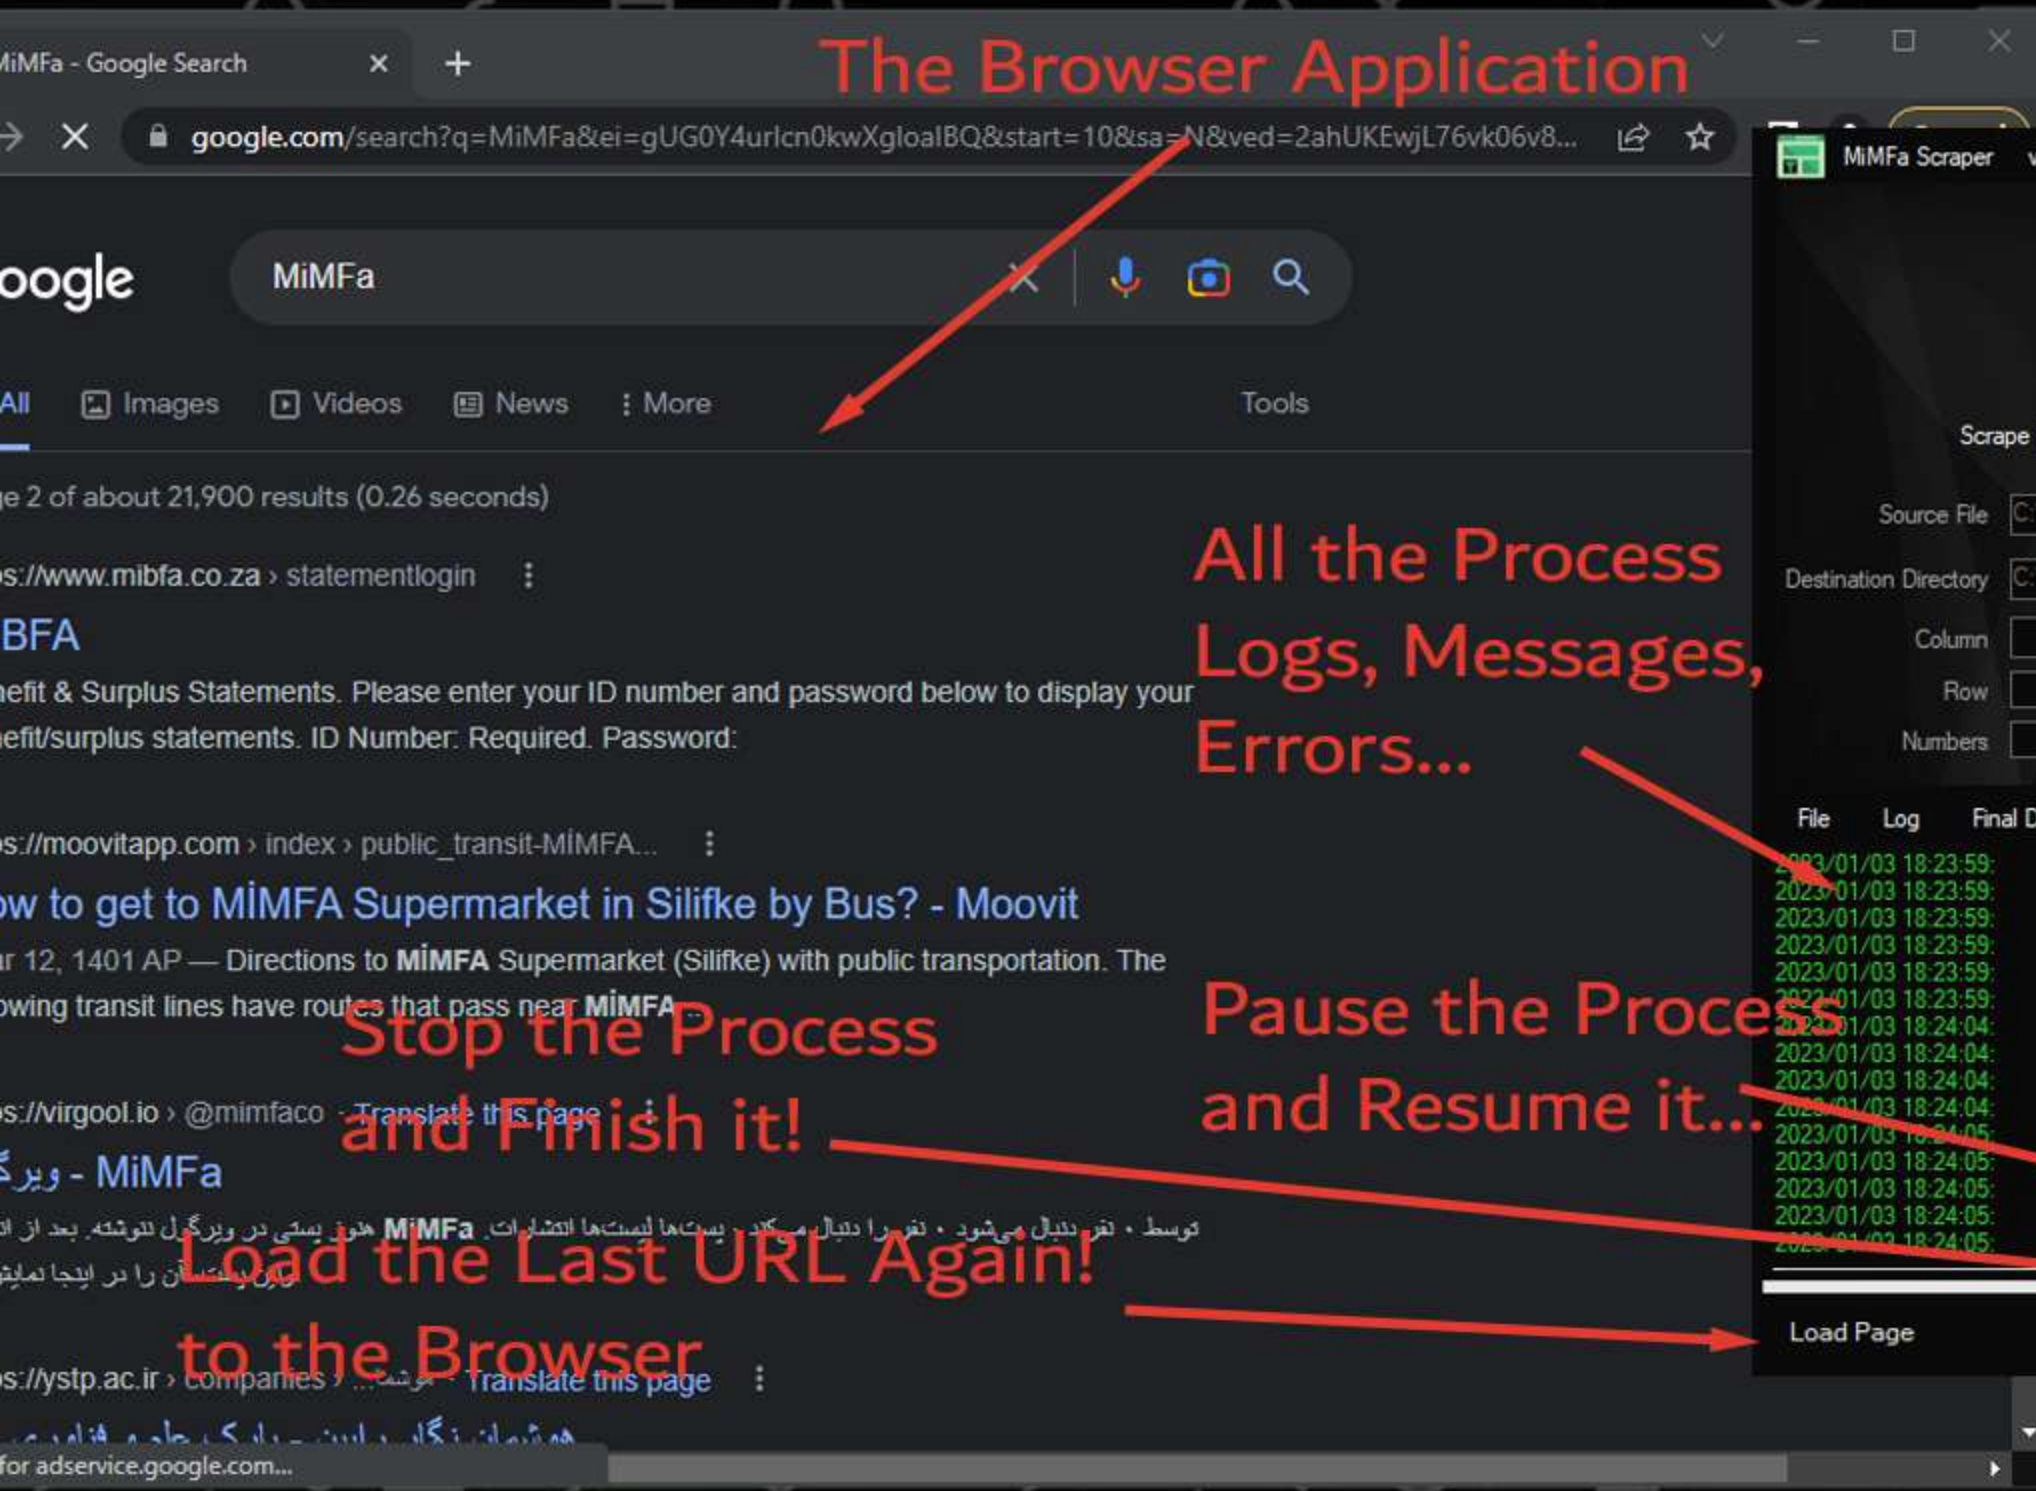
MiMFa - Google Search

The Browser Application

google.com/search?q=MiMFa&ei=gUG0Y4urlcn0kwXgloalBQ&start=10&sa=N&ved=2ahUKEwjL76vk06v8...

MiMFa Scraper

oogle

MiMFa

All Images Videos News More Tools

Scrape

je 2 of about 21,900 results (0.26 seconds)

Source File

os://www.mibfa.co.za › statementlogin

BFA

Destination Directory

All the Process Logs, Messages, Errors...

Column

Row

Numbers

nefit & Surplus Statements. Please enter your ID number and password below to display your nefit/surplus statements. ID Number: Required. Password:

File Log Final D

os://moovitapp.com › index › public_transit-MİMFA...

2023/01/03 18:23:59:
2023/01/03 18:23:59:
2023/01/03 18:23:59:
2023/01/03 18:23:59:
2023/01/03 18:23:59:
2023/01/03 18:23:59:
2023/01/03 18:24:04:
2023/01/03 18:24:04:
2023/01/03 18:24:04:
2023/01/03 18:24:04:
2023/01/03 18:24:05:
2023/01/03 18:24:05:
2023/01/03 18:24:05:
2023/01/03 18:24:05:
2023/01/03 18:24:05:

ow to get to MİMFA Supermarket in Silifke by Bus? - Moovit

ar 12, 1401 AP — Directions to MİMFA Supermarket (Silifke) with public transportation. The owing transit lines have routes that pass near MİMFA...

Stop the Process and Finish it!

Pause the Process and Resume it...

os://virgool.io › @mimfaco · Translate this page

ویرگ - MiMFa

Load the Last URL Again! to the Browser

Load Page

os://ystp.ac.ir › companies › ... · Translate this page

for adservice.google.com...